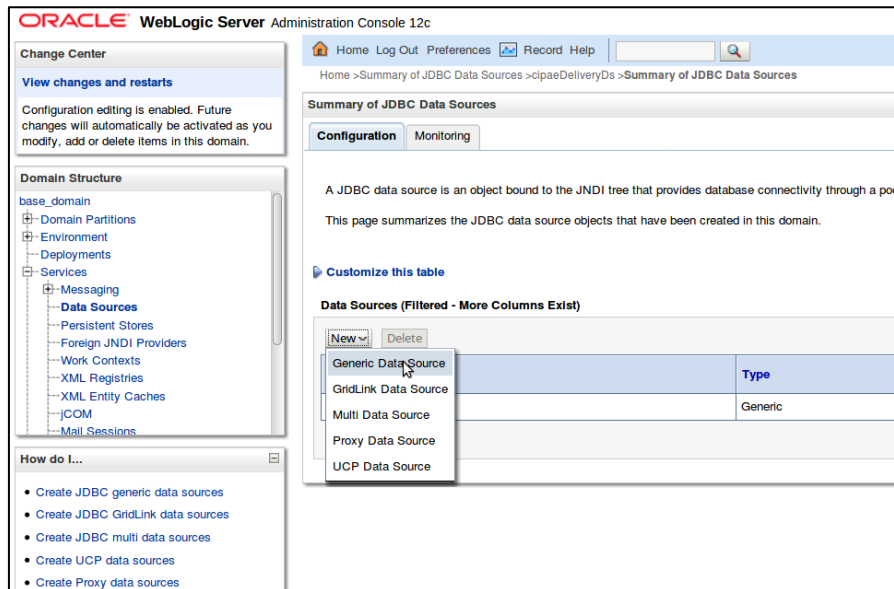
ORACLE WebLogic Server Administration Console 12c

Change Center

View changes and restarts

Configuration editing is enabled. Future changes will automatically be activated as you modify, add or delete items in this domain.

Domain Structure

base_domain
Domain Partitions
Environment
Deployments
Services
Messaging
Data Sources
Persistent Stores
Foreign JNDI Providers
Work Contexts
XML Registries
XML Entity Caches
jCOM
Mail Sessions

How do I...

• Create JDBC generic data sources
• Create JDBC GridLink data sources
• Create JDBC multi data sources
• Create UCP data sources
• Create Proxy data sources

Home Log Out Preferences Record Help

Home >Summary of JDBC Data Sources >cipaeDeliveryDs >Summary of JDBC Data Sources

Summary of JDBC Data Sources

Configuration Monitoring

A JDBC data source is an object bound to the JNDI tree that provides database connectivity through a po

This page summarizes the JDBC data source objects that have been created in this domain.

Customize this table

Data Sources (Filtered - More Columns Exist)

New Delete

Generic Data Source
GridLink Data Source
Multi Data Source
Proxy Data Source
UCP Data Source

| Type |
|---|
| Generic |